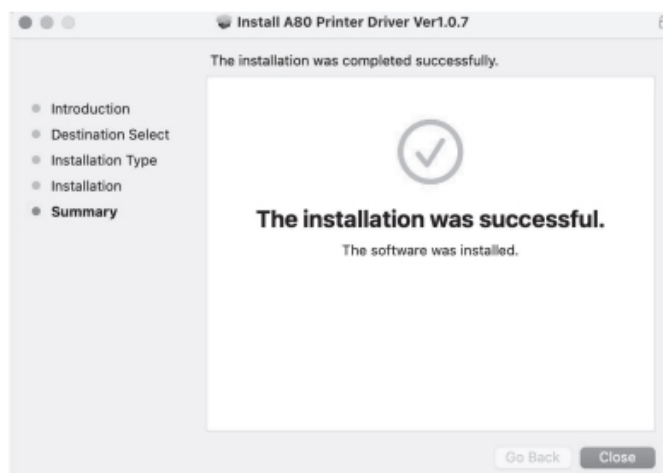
Install A80 Printer Driver Ver1.0.7

The installation was completed successfully.

Introduction
Destination Select
Installation Type
Installation
Summary

The installation was successful.

The software was installed.

Go Back
Close